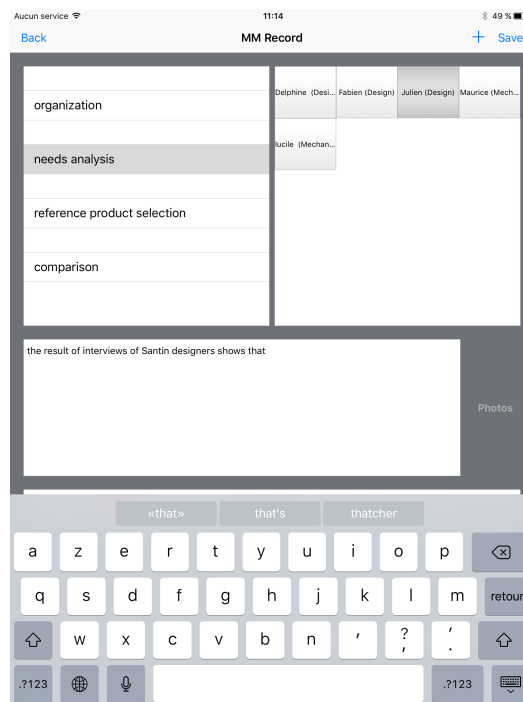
Aucun service
11:14
49 %
Back
MM Record
+ Save

organization

needs analysis

reference product selection

comparison

Delphine (Desi... Fabien (Design) Julien (Design) Maurice (Mech...
lucile (Mechan...

the result of interviews of Santin designers shows that

Photos

«that» that's thatcher

a z e r t y u i o p
q s d f g h j k l m retour
w x c v b n ' ? , ' .
.?123 .?123